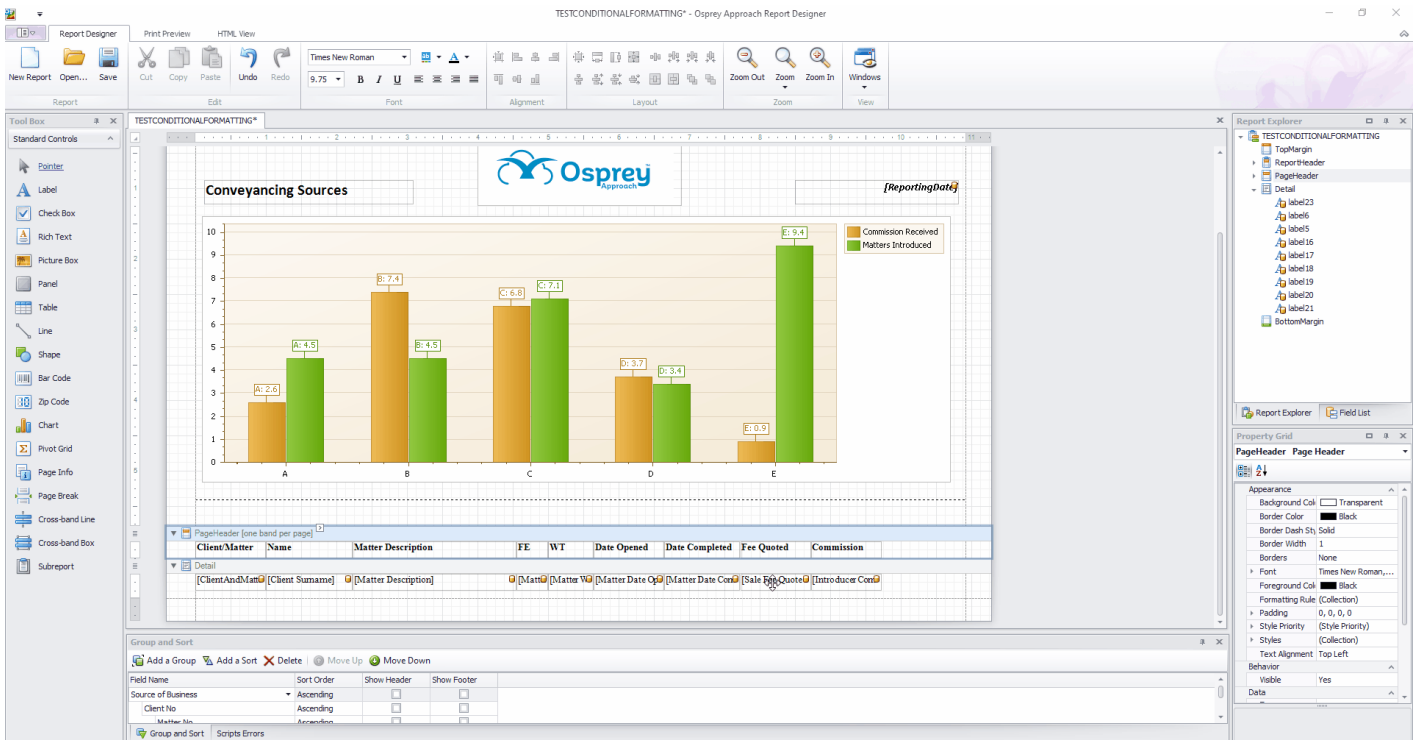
TESTCONDITIONALFORMATTING* - Osprey Approach Report Designer

Report Designer | Print Preview | HTML View

New Report | Open... | Save | Cut | Copy | Paste | Undo | Redo | Times New Roman | 9.75 | B | I | U | Zoom Out | Zoom | Zoom In | Windows

Report | Edit | Font | Alignment | Layout | Zoom | View

Tool Box
Standard Controls
Pointer
Label
Check Box
Rich Text
Picture Box
Panel
Table
Line
Shape
Bar Code
Zip Code
Chart
Pivot Grid
Page Info
Page Break
Cross-band Line
Cross-band Box
Subreport

TESTCONDITIONALFORMATTING*

Conveyancing Sources

Osprey Approach

[ReportingDate]

Commission Received
Matters Introduced

10
9
8
7
6
5
4
3
2
1
0

A: 2.6
A: 4.5
B: 7.4
B: 4.5
C: 6.8
C: 7.1
D: 3.7
D: 3.4
E: 0.9
E: 9.4

A
B
C
D
E

PageHeader [one band per page]

| Client/Matter | Name | Matter Description | FE | WT | Date Opened | Date Completed | Fee Quoted | Commission |
|---|---|---|---|---|---|---|---|---|

Detail

| [ClientAndMatt | [Client Surname] | [Matter Description] | [Matt | [Matter W | [Matter Date Op | [Matter Date Com | [Sale Fee Quote | [Introducer Com |
|---|---|---|---|---|---|---|---|---|

Group and Sort
Add a Group | Add a Sort | Delete | Move Up | Move Down

| Field Name | Sort Order | Show Header | Show Footer |
|---|---|---|---|
| Source of Business | Ascending | | |
| Client No | Ascending | | |
| Matter No | Ascending | | |

Group and Sort | Scripts Errors

Report Explorer
TESTCONDITIONALFORMATTING
TopMargin
ReportHeader
PageHeader
Detail
label23
label6
label5
label16
label17
label18
label19
label20
label21
BottomMargin

Report Explorer | Field List

Property Grid
PageHeader Page Header

| Appearance | |
|---|---|
| Background Colo | Transparent |
| Border Color | Black |
| Border Dash Sty | Solid |
| Border Width | 1 |
| Borders | None |
| Font | Times New Roman,... |
| Foreground Colo | Black |
| Formatting Rule | (Collection) |
| Padding | 0, 0, 0, 0 |
| Style Priority | (Style Priority) |
| Styles | (Collection) |
| Text Alignment | Top Left |
| Behavior | |
| Visible | Yes |
| Data | |